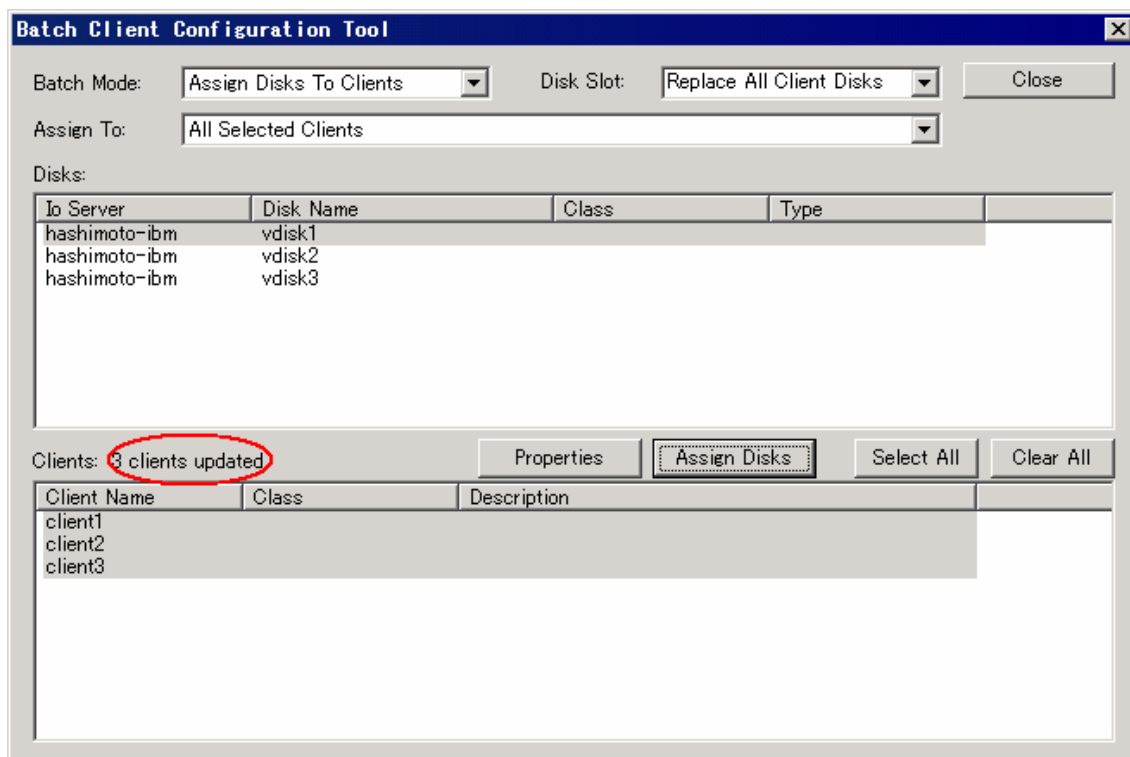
Batch Client Configuration Tool

Batch Mode: Assign Disks To Clients

Disk Slot: Replace All Client Disks

Close

Assign To: All Selected Clients

Disks:

| Io Server | Disk Name | Class | Type |
|---|---|---|---|
| hashimoto-ibm | vdisk1 | | |
| hashimoto-ibm | vdisk2 | | |
| hashimoto-ibm | vdisk3 | | |

Clients: 3 clients updated

Properties

Assign Disks

Select All

Clear All

| Client Name | Class | Description |
|---|---|---|
| client1 | | |
| client2 | | |
| client3 | | |